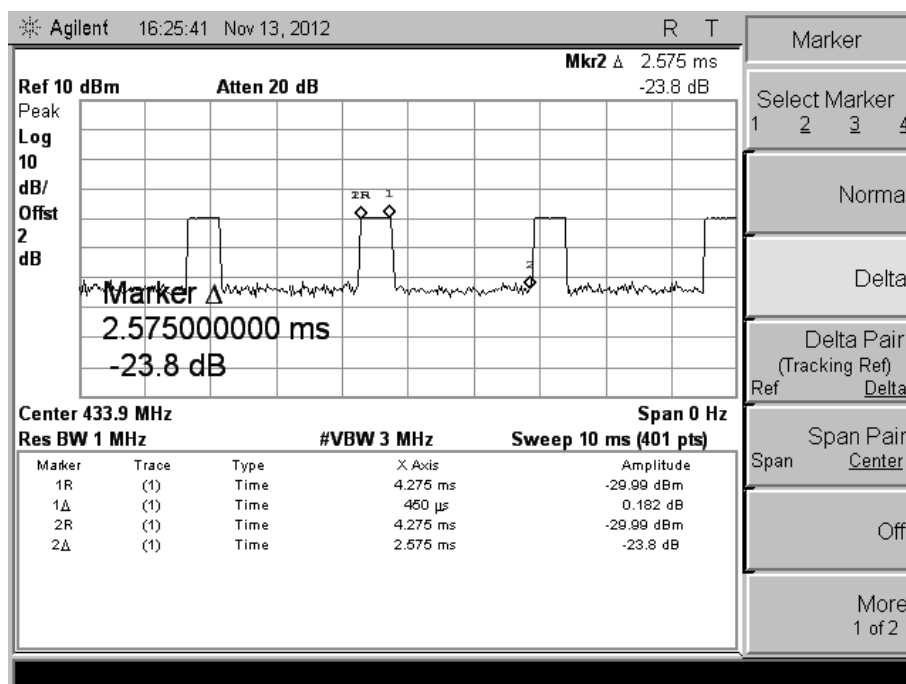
Agilent 16:25:41 Nov 13, 2012 R T

Mkr2 Δ 2.575 ms
-23.8 dB

Ref 10 dBm Atten 20 dB

Peak
Log
10
dB/
Offst
2
dB

2R 1

2

Marker Δ
2.575000000 ms
-23.8 dB

Center 433.9 MHz Span 0 Hz
Res BW 1 MHz #VBW 3 MHz Sweep 10 ms (401 pts)

| Marker | Trace | Type | X Axis | Amplitude |
|---|---|---|---|---|
| 1R | (1) | Time | 4.275 ms | -29.99 dBm |
| 1Δ | (1) | Time | 450 µs | 0.182 dB |
| 2R | (1) | Time | 4.275 ms | -29.99 dBm |
| 2Δ | (1) | Time | 2.575 ms | -23.8 dB |

Marker

Select Marker
1 2 3 4

Norma

Delta

Delta Pair
(Tracking Ref)
Ref Delta

Span Pair
Span Center

Off

More
1 of 2